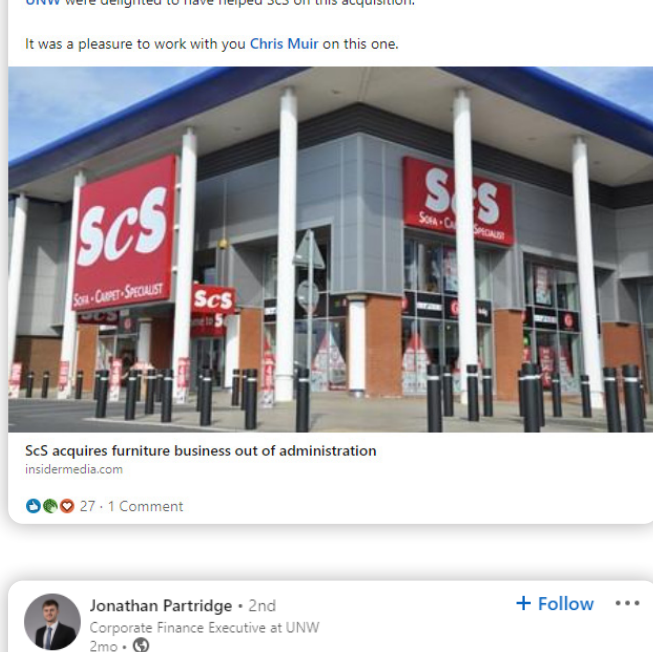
UNW were delighted to have helped ScS on this acquisition.

It was a pleasure to work with you Chris Muir on this one.

ScS
SOFA • CARPET • SPECIALIST

ScS

ScS
SOFA • CARPET • SPECIALIST

ScS acquires furniture business out of administration
insidermedia.com

27 · 1 Comment

Jonathan Partridge • 2nd
Corporate Finance Executive at UNW
2mo •

+ Follow